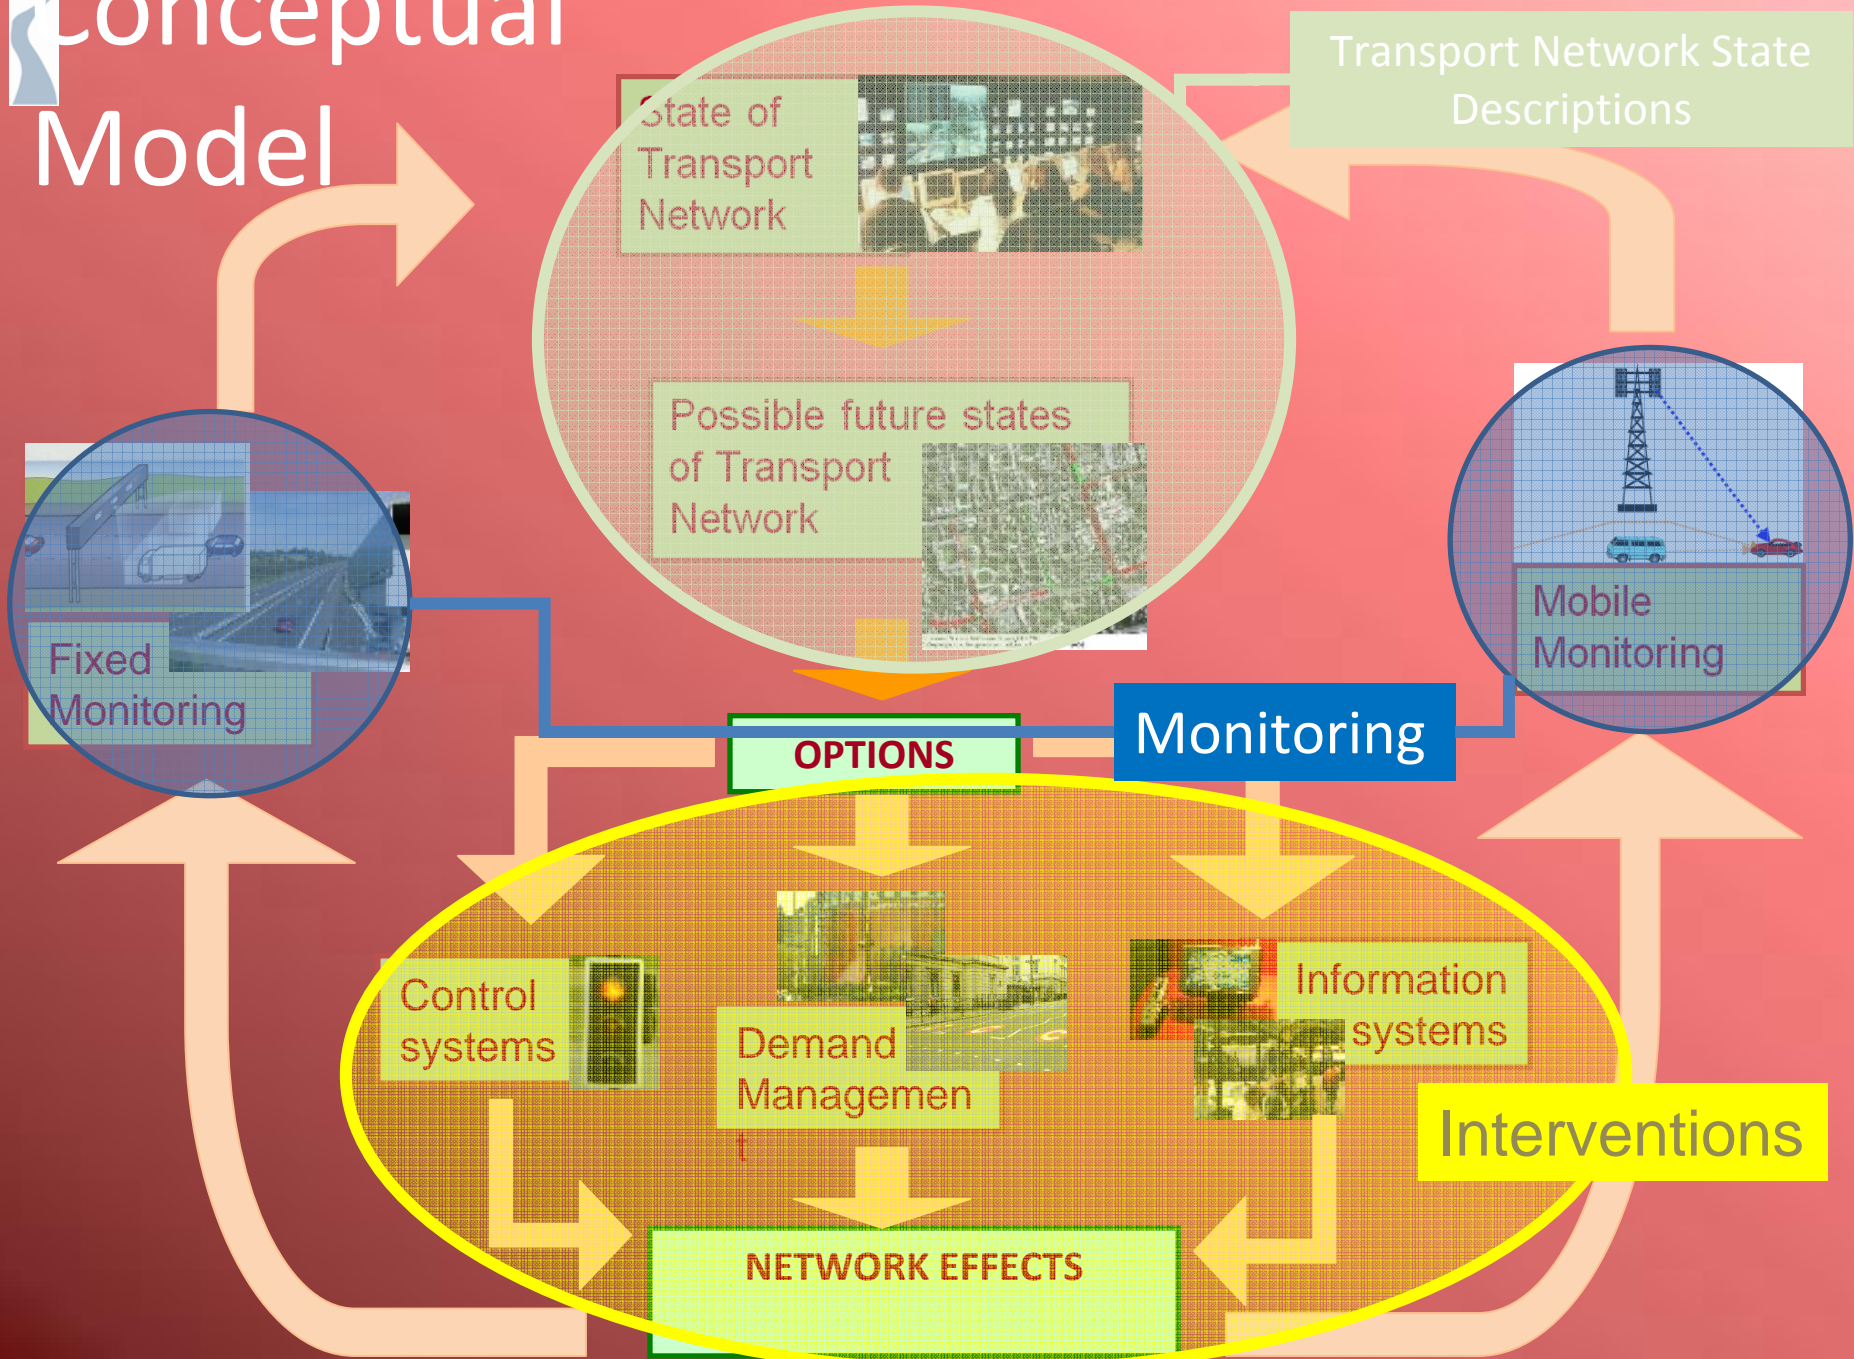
Conceptual Model

Transport Network State Descriptions

State of Transport Network

Possible future states of Transport Network

Fixed Monitoring

Mobile Monitoring

OPTIONS

Monitoring

Control systems

Demand Managemen t

Information systems

Interventions

NETWORK EFFECTS